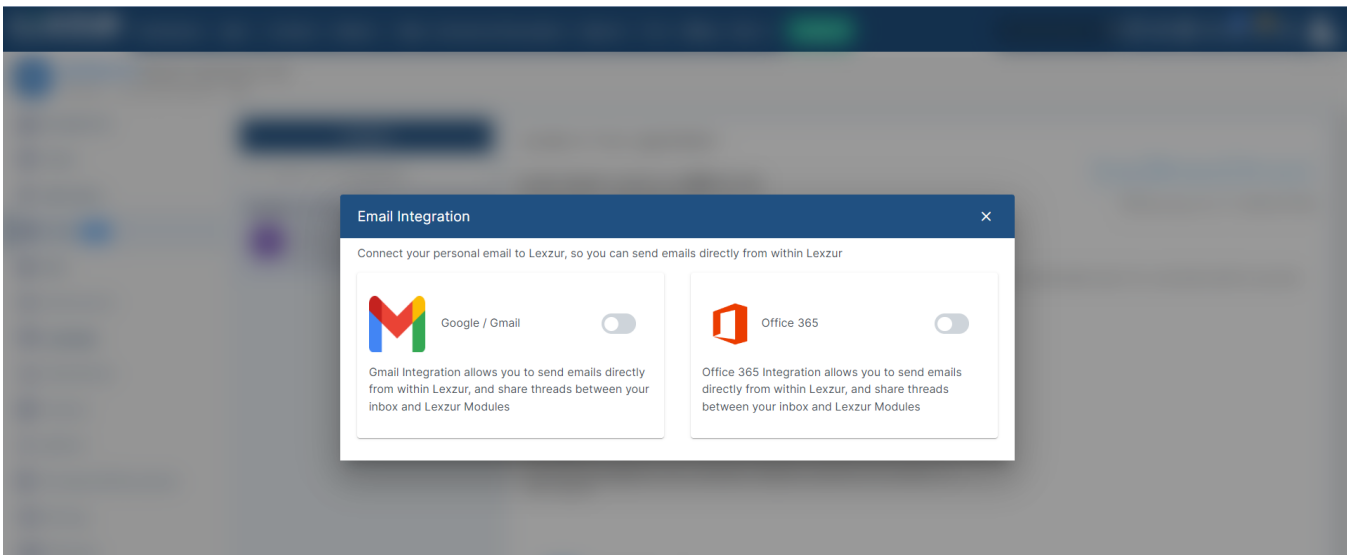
Email Integration
×

Connect your personal email to Lexzur, so you can send emails directly from within Lexzur

Google / Gmail

Gmail Integration allows you to send emails directly from within Lexzur, and share threads between your inbox and Lexzur Modules

Office 365

Office 365 Integration allows you to send emails directly from within Lexzur, and share threads between your inbox and Lexzur Modules